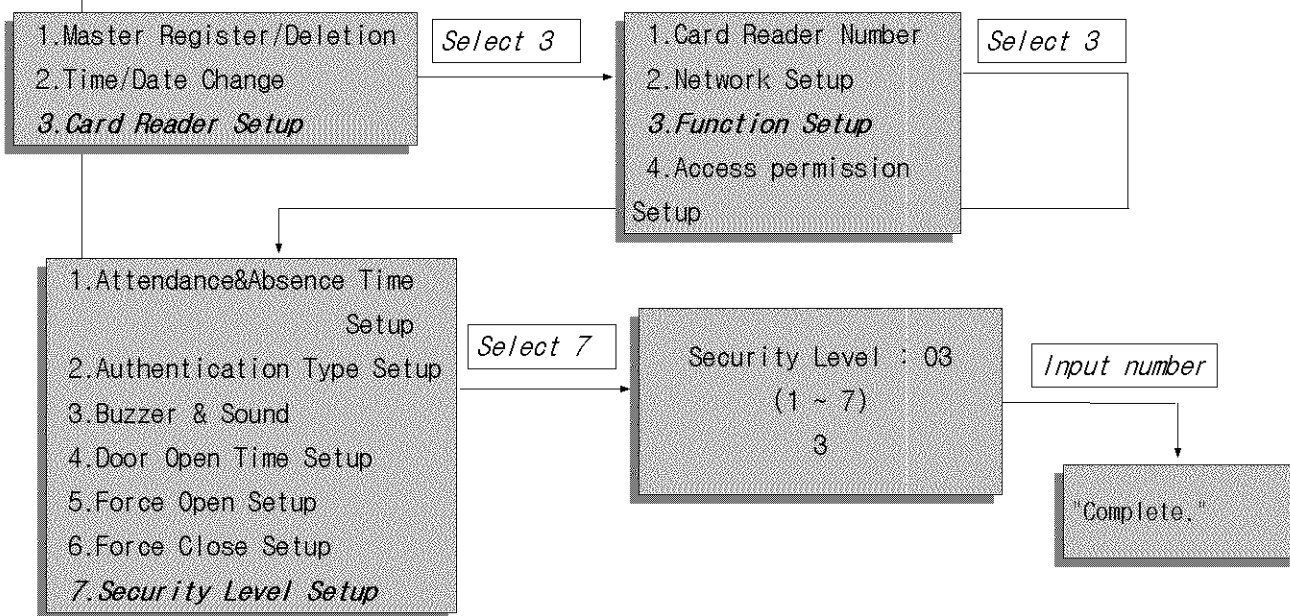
1.Master Register/Deletion
2.Time/Date Change
3.Card Reader Setup

Select 3

1.Card Reader Number
2.Network Setup
3.Function Setup
4.Access permission Setup

Select 3

1.Attendance&Absence Time Setup
2.Authentication Type Setup
3.Buzzer & Sound
4.Door Open Time Setup
5.Force Open Setup
6.Force Close Setup
7.Security Level Setup

Select 7

Security Level : 03
(1 ~ 7)
3

Input number

"Complete."